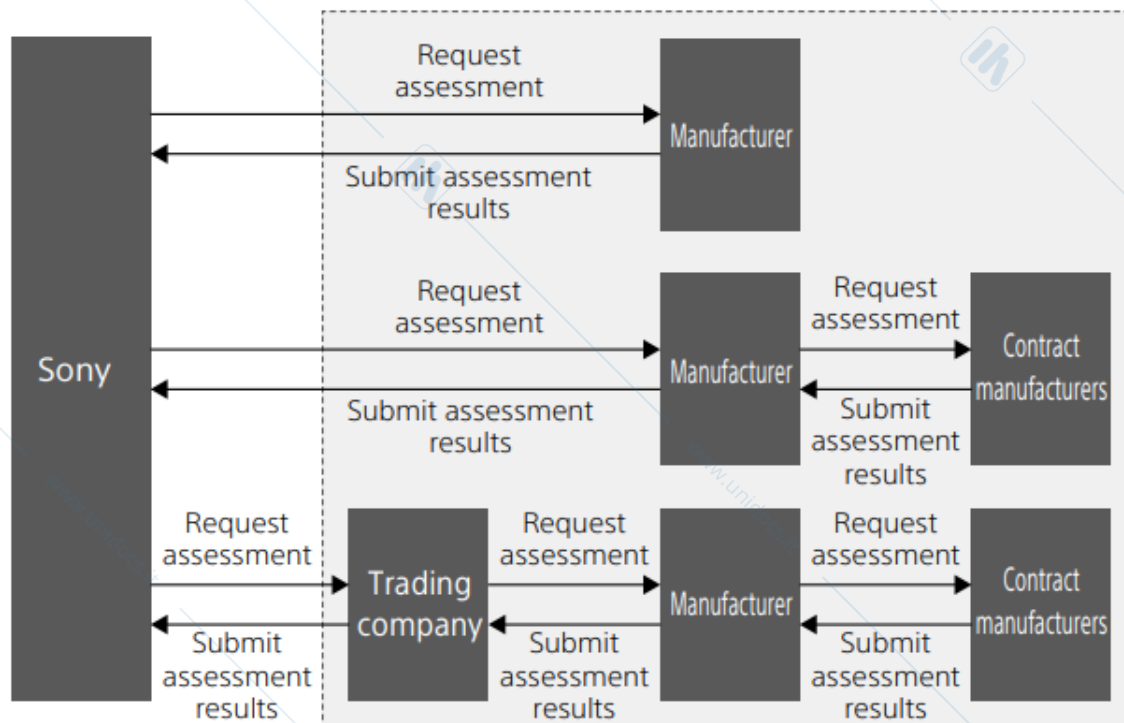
Sony

Request assessment

Manufacturer

Submit assessment results

Request assessment

Manufacturer

Request assessment

Contract manufacturers

Submit assessment results

Submit assessment results

Request assessment

Trading company

Request assessment

Manufacturer

Request assessment

Contract manufacturers

Submit assessment results

Submit assessment results

Submit assessment results